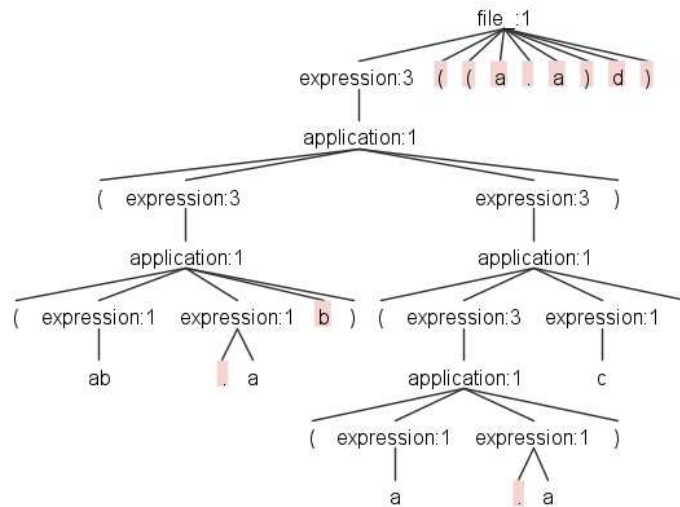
file_:1

expression:3 ( ( a . a ) d )

application:1

( expression:3 expression:3 )

application:1 application:1

( expression:1 expression:1 b ) ( expression:3 expression:1

ab . a application:1 c

( expression:1 expression:1 )

a . a